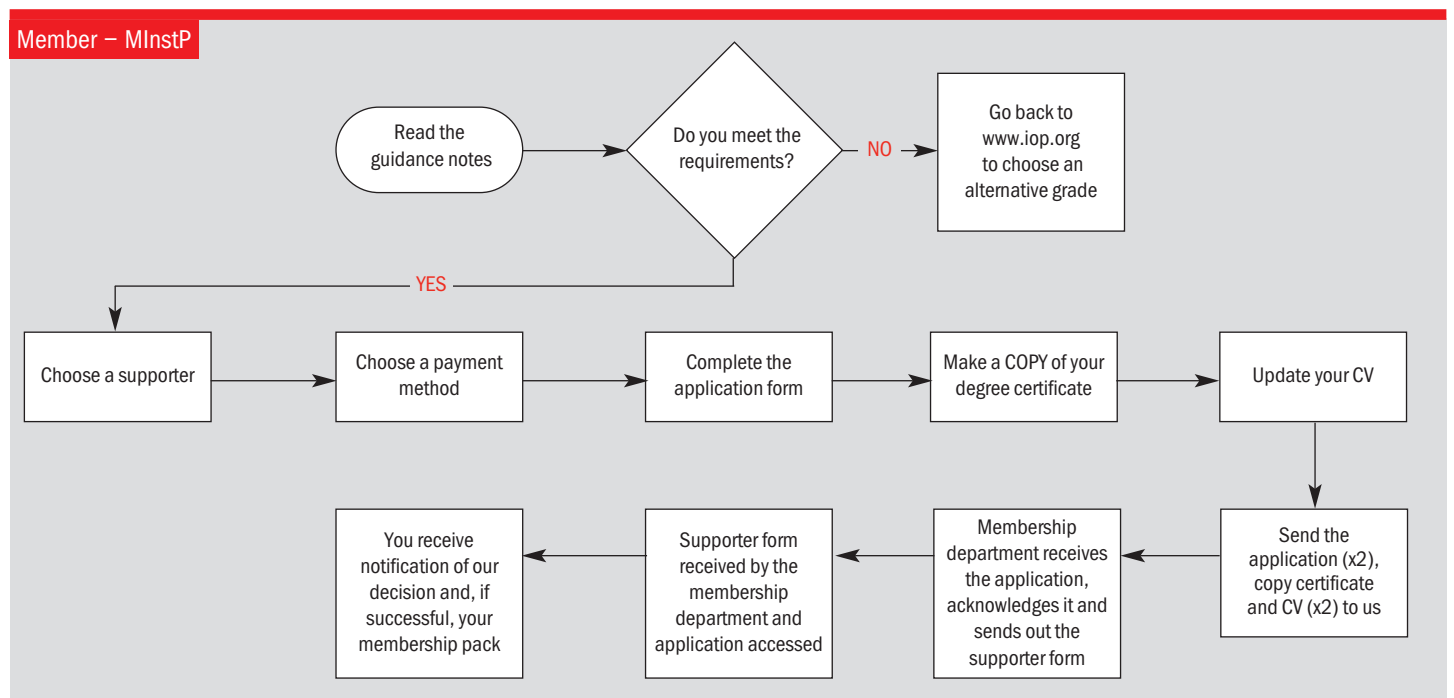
Member – MInstP

Read the guidance notes

Do you meet the requirements?

NO

Go back to www.iop.org to choose an alternative grade

YES

Choose a supporter

Choose a payment method

Complete the application form

Make a COPY of your degree certificate

Update your CV

Send the application (x2), copy certificate and CV (x2) to us

Membership department receives the application, acknowledges it and sends out the supporter form

Supporter form received by the membership department and application accessed

You receive notification of our decision and, if successful, your membership pack